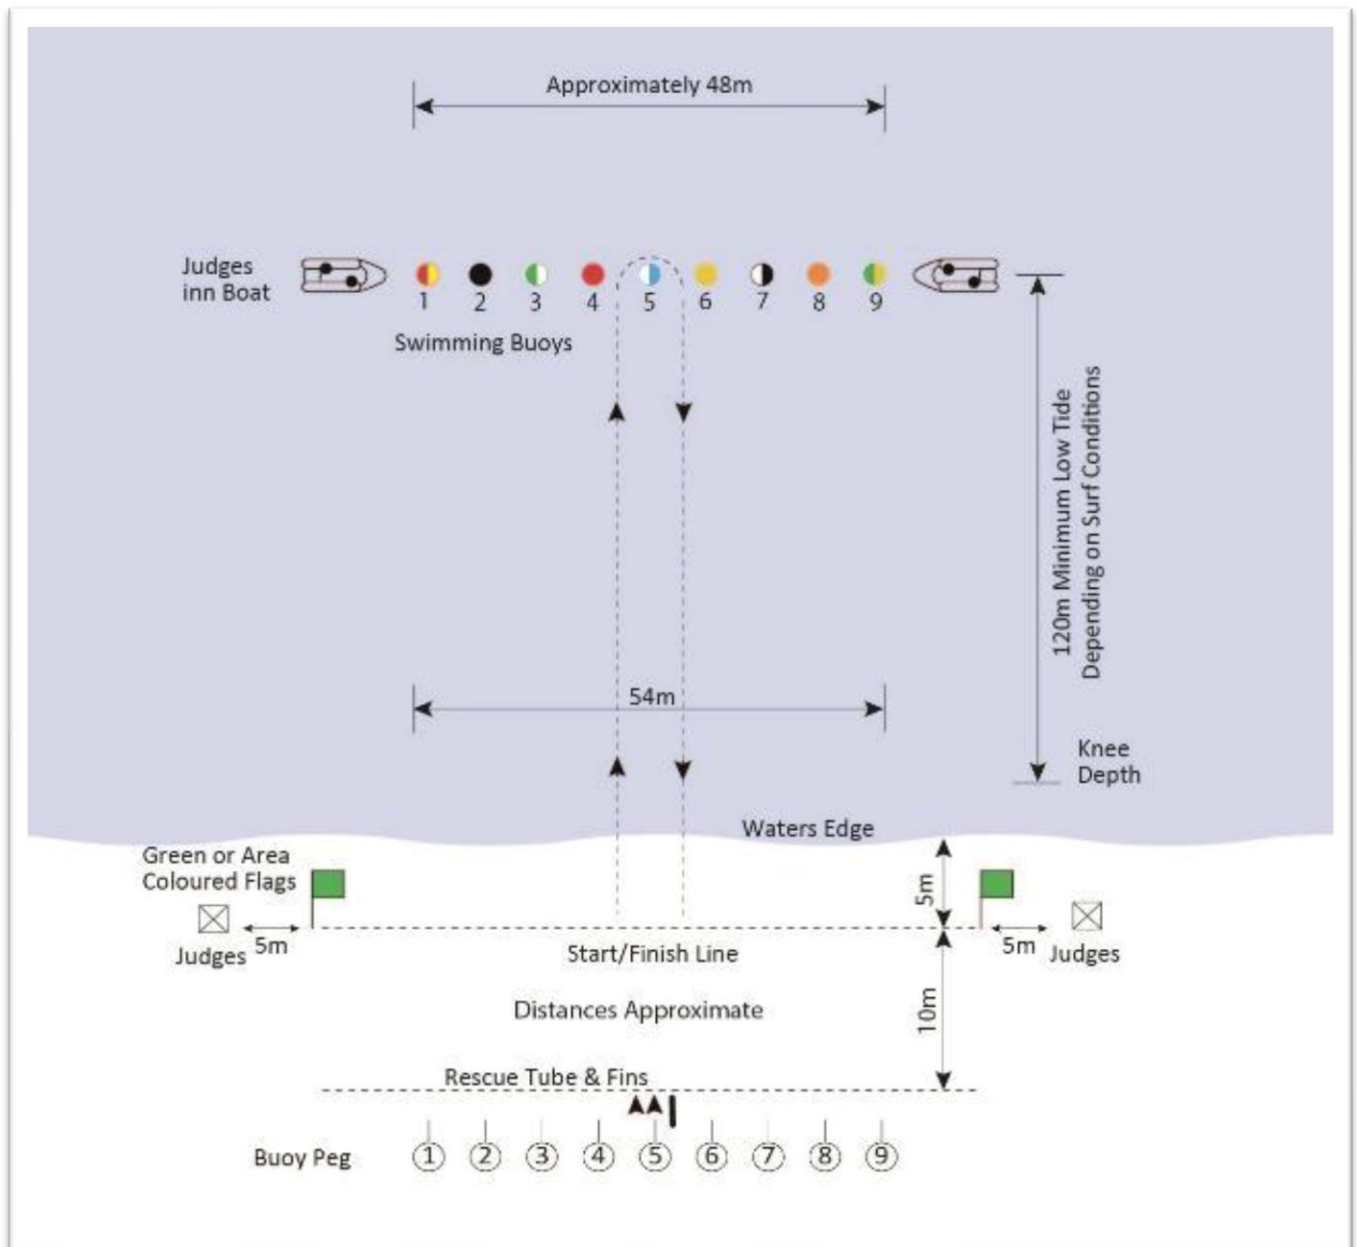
Approximately 48m

Judges inn Boat

1 2 3 4 5 6 7 8 9

Swimming Buoys

120m Minimum Low Tide Depending on Surf Conditions

54m

Knee Depth

Waters Edge

Green or Area Coloured Flags

5m

Judges 5m

Start/Finish Line

5m Judges

Distances Approximate

10m

Rescue Tube & Fins

Buoy Peg ① ② ③ ④ ⑤ ⑥ ⑦ ⑧ ⑨